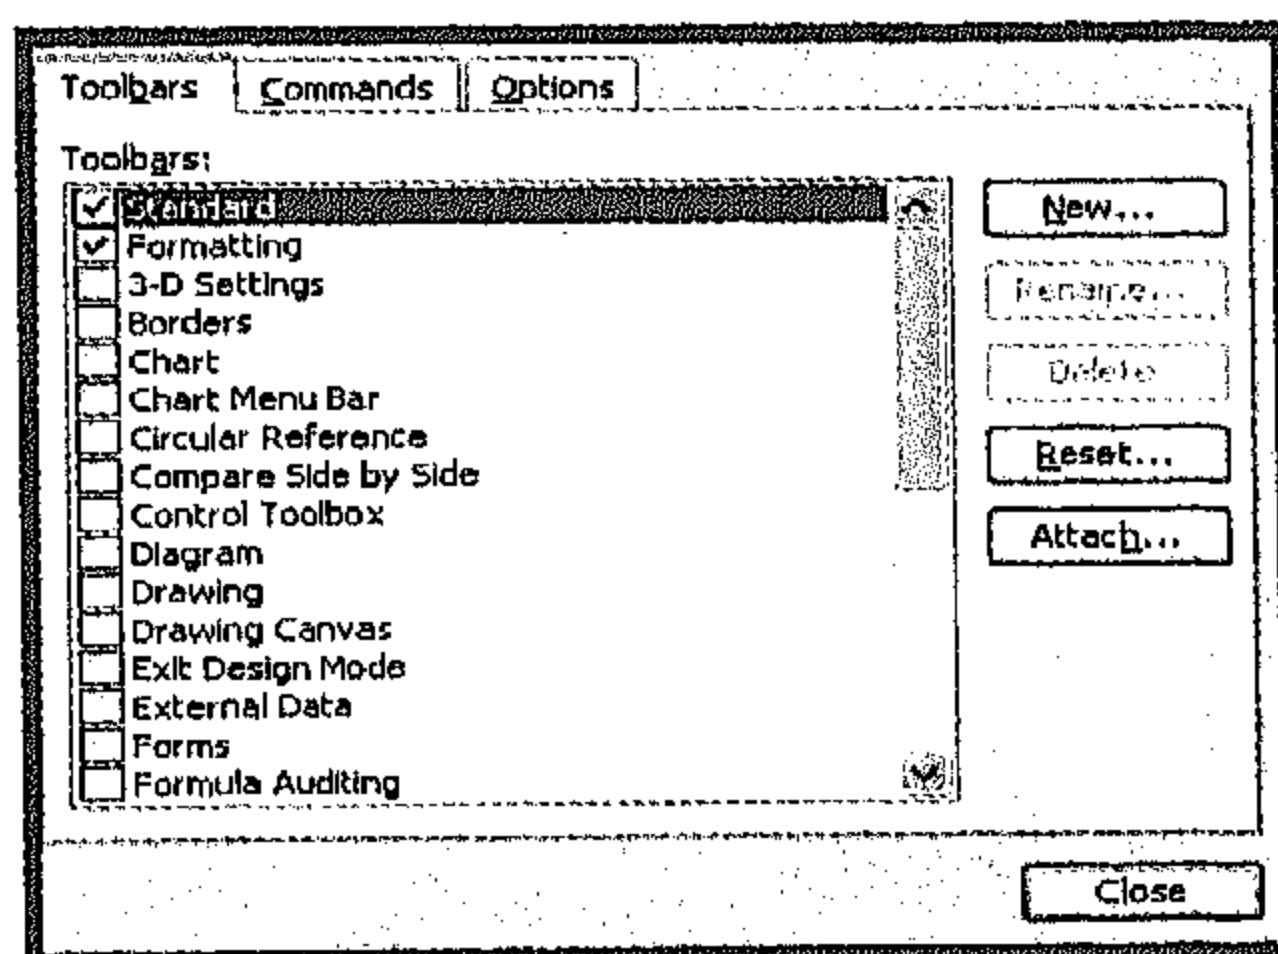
Toolbars Commands Options

Toolbars:

Standard
Formatting
3-D Settings
Borders
Chart
Chart Menu Bar
Circular Reference
Compare Side by Side
Control Toolbox
Diagram
Drawing
Drawing Canvas
Exit Design Mode
External Data
Forms
Formula Auditing

New...
Rename...
Delete
Reset...
Attach...

Close